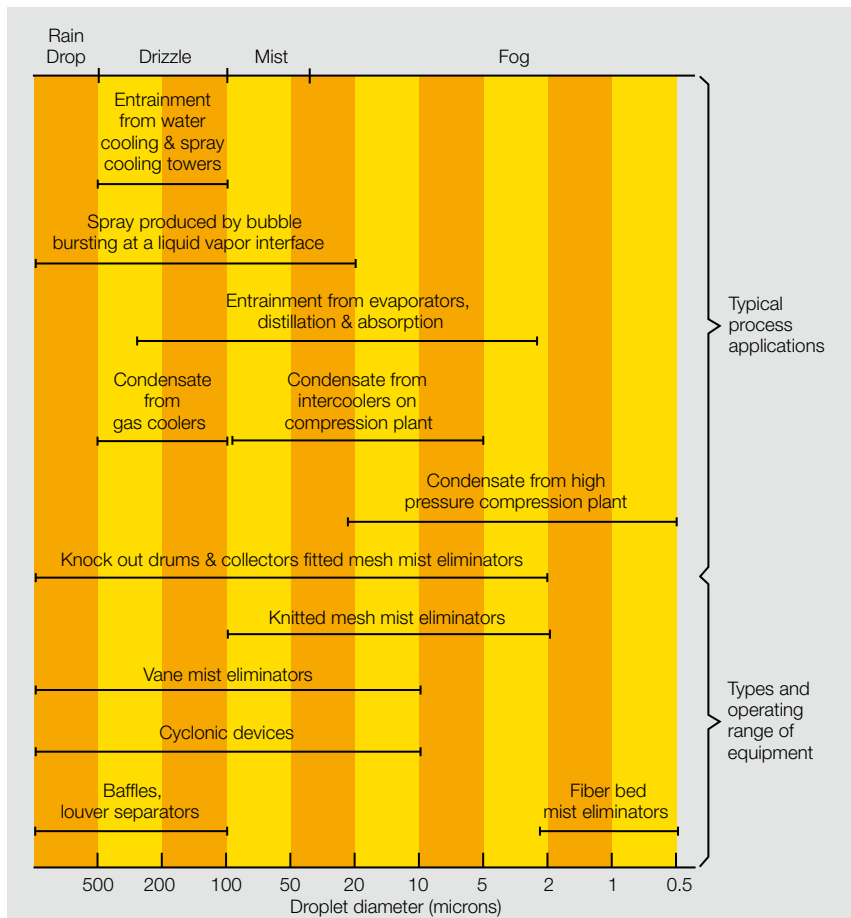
Rain Drop
Drizzle
Mist
Fog

Entrainment from water cooling & spray cooling towers

Spray produced by bubble bursting at a liquid vapor interface

Entrainment from evaporators, distillation & absorption

Condensate from gas coolers

Condensate from intercoolers on compression plant

Condensate from high pressure compression plant

Knock out drums & collectors fitted mesh mist eliminators

Knitted mesh mist eliminators

Vane mist eliminators

Cyclonic devices

Baffles, louver separators

Fiber bed mist eliminators

Typical process applications

Types and operating range of equipment

500 200 100 50 20 10 5 2 1 0.5
Droplet diameter (microns)